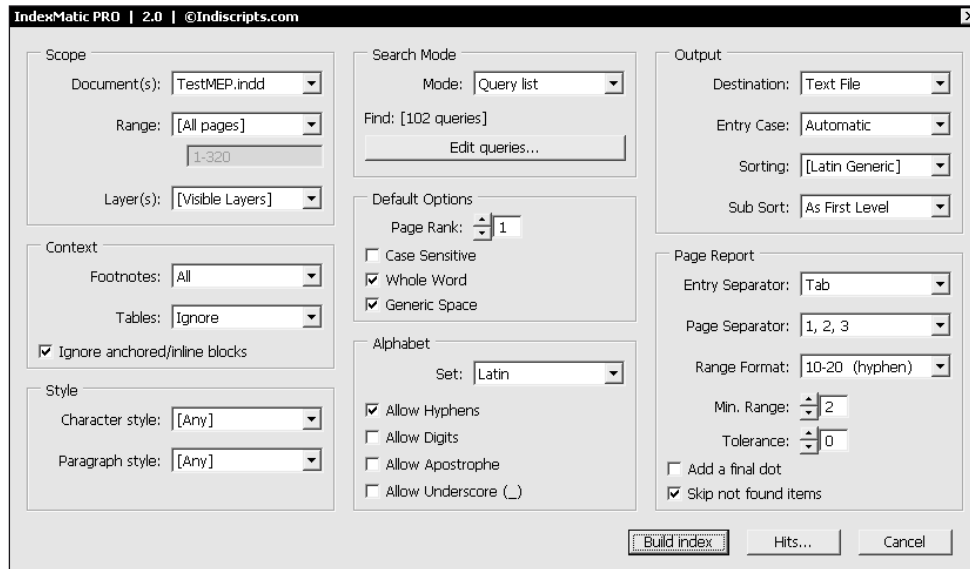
IndexMatic PRO | 2.0 | ©Indiscripts.com

Scope

Document(s): TestMEP.indd

Range: [All pages]

1-320

Layer(s): [Visible Layers]

Context

Footnotes: All

Tables: Ignore

☑ Ignore anchored/inline blocks

Style

Character style: [Any]

Paragraph style: [Any]

Search Mode

Mode: Query list

Find: [102 queries]

Edit queries...

Default Options

Page Rank: 1

☐ Case Sensitive

☑ Whole Word

☑ Generic Space

Alphabet

Set: Latin

☑ Allow Hyphens

☐ Allow Digits

☐ Allow Apostrophe

☐ Allow Underscore (_)

Output

Destination: Text File

Entry Case: Automatic

Sorting: [Latin Generic]

Sub Sort: As First Level

Page Report

Entry Separator: Tab

Page Separator: 1, 2, 3

Range Format: 10-20 (hyphen)

Min. Range: 2

Tolerance: 0

☐ Add a final dot

☑ Skip not found items

Build index

Hits...

Cancel